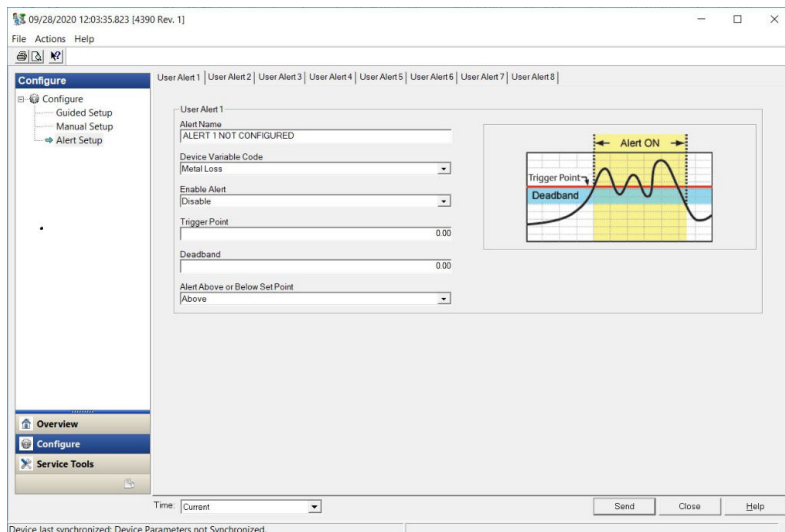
09/28/2020 12:03:35.823 [4390 Rev. 1]

File Actions Help

Configure

Configure
Guided Setup
Manual Setup
Alert Setup

User Alert 1 | User Alert 2 | User Alert 3 | User Alert 4 | User Alert 5 | User Alert 6 | User Alert 7 | User Alert 8

User Alert 1

Alert Name
ALERT 1 NOT CONFIGURED

Device Variable Code
Metal Loss

Enable Alert
Disable

Trigger Point
0.00

Deadband
0.00

Alert Above or Below Set Point
Above

Alert ON
Trigger Point
Deadband

Overview
Configure
Service Tools

Time: Current

Send
Close
Help

Device last synchronized: Device Parameters not Synchronized.